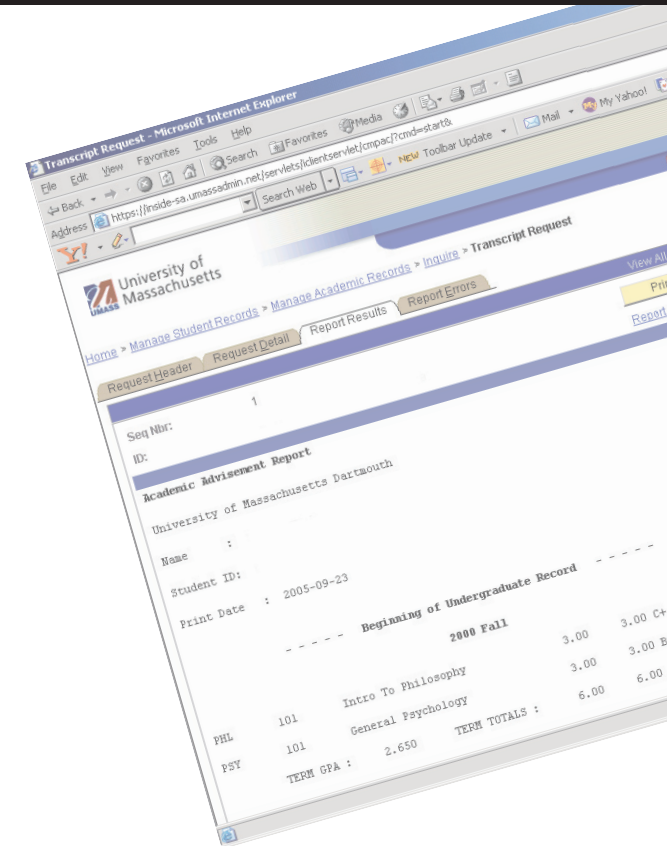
Transcript Request - Microsoft Internet Explorer

File Edit View Favorites Tools Help

Back Search Favorites Media

Address https://inside-sa.umassadmin.net/servlets/iclientservlet/cmpac/?cmd=start&

Search Web New Toolbar Update Mail My Yahoo!

Y!

University of Massachusetts

UMASS

Home > Manage Student Records > Manage Academic Records > Inquire > Transcript Request

View All

Pri

Report

Request Header Request Detail Report Results Report Errors

Seq Nbr: 1

ID:

Academic Advisement Report

University of Massachusetts Dartmouth

Name :

Student ID:

Print Date : 2005-09-23

- - - - - Beginning of Undergraduate Record - - - - -

2000 Fall

PHL 101 Intro To Philosophy 3.00 3.00 C+

PSY 101 General Psychology 3.00 3.00 B

TERM GPA : 2.650 TERM TOTALS : 6.00 6.00